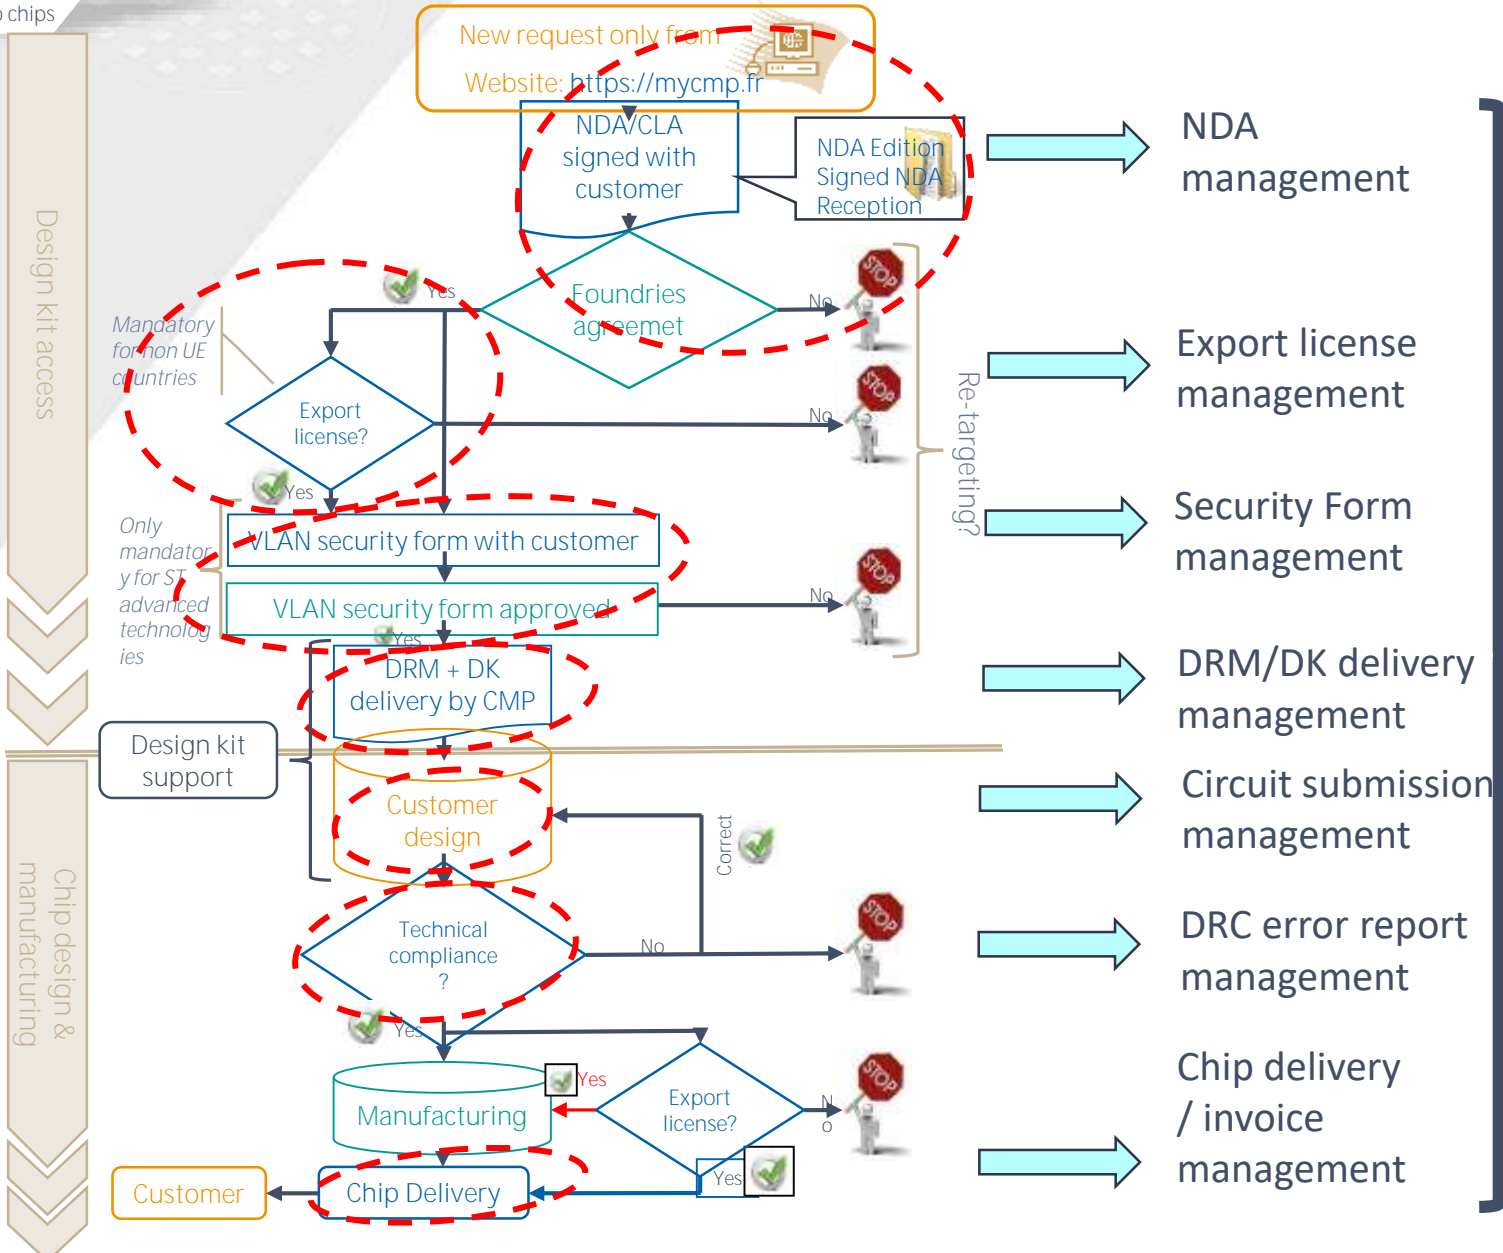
chips

Design kit access

Chip design & manufacturing

New request only from

Website: https://mycmp.fr

NDA/CLA signed with customer

NDA Edition Signed NDA Reception

NDA management

Foundries agreement

Yes

No

STOP

Mandatory for non UE countries

Export license?

No

Re-targeting?

Export license management

Yes

Only mandatory for ST advanced technologies

VLAN security form with customer

VLAN security form approved

No

Security Form management

Yes

DRM + DK delivery by CMP

DRM/DK delivery management

Design kit support

Customer design

Correct

Circuit submission management

Technical compliance ?

No

DRC error report management

Yes

Manufacturing

Yes

Export license?

No

Yes

Customer

Chip Delivery

Chip delivery / invoice management